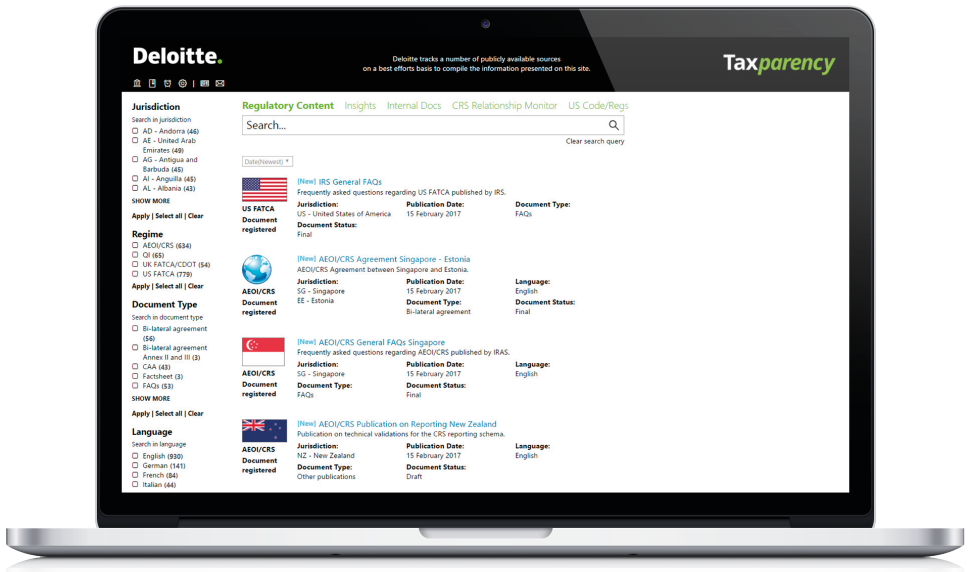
Deloitte.

Deloitte tracks a number of publicly available sources on a best efforts basis to compile the information presented on this site.

Taxparency

Jurisdiction
Search in jurisdiction
AD - Andorra (46)
AE - United Arab Emirates (49)
AG - Antigua and Barbuda (45)
AI - Anguilla (45)
AL - Albania (43)
SHOW MORE
Apply | Select all | Clear

Regime
AEOI/CRS (634)
QI (65)
UK FATCA/CDOT (54)
US FATCA (779)
Apply | Select all | Clear

Document Type
Search in document type
Bi-lateral agreement (56)
Bi-lateral agreement Annex II and III (3)
CAA (43)
Factsheet (3)
FAQs (53)
SHOW MORE
Apply | Select all | Clear

Language
Search in language
English (930)
German (141)
French (84)
Italian (44)

Regulatory Content Insights Internal Docs CRS Relationship Monitor US Code/Regs

Search...

Clear search query

Date(Newest)

US FATCA
Document registered
[New] IRS General FAQs
Frequently asked questions regarding US FATCA published by IRS.
Jurisdiction: US - United States of America
Publication Date: 15 February 2017
Document Type: FAQs
Document Status: Final

AEOI/CRS
Document registered
[New] AEOI/CRS Agreement Singapore - Estonia
AEOI/CRS Agreement between Singapore and Estonia.
Jurisdiction: SG - Singapore EE - Estonia
Publication Date: 15 February 2017
Language: English
Document Type: Bi-lateral agreement
Document Status: Final

AEOI/CRS
Document registered
[New] AEOI/CRS General FAQs Singapore
Frequently asked questions regarding AEOI/CRS published by IRAS.
Jurisdiction: SG - Singapore
Publication Date: 15 February 2017
Language: English
Document Type: FAQs
Document Status: Final

AEOI/CRS
Document registered
[New] AEOI/CRS Publication on Reporting New Zealand
Publication on technical validations for the CRS reporting schema.
Jurisdiction: NZ - New Zealand
Publication Date: 15 February 2017
Language: English
Document Type: Other publications
Document Status: Draft